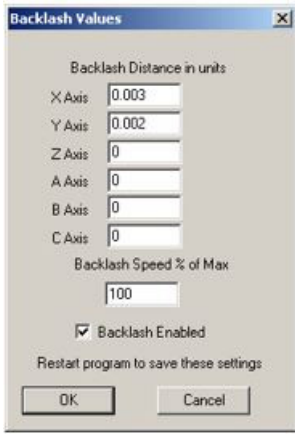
Backlash Values

Backlash Distance in units

X Axis 0.003

Y Axis 0.002

Z Axis 0

A Axis 0

B Axis 0

C Axis 0

Backlash Speed % of Max

100

Backlash Enabled

Restart program to save these settings

OK

Cancel